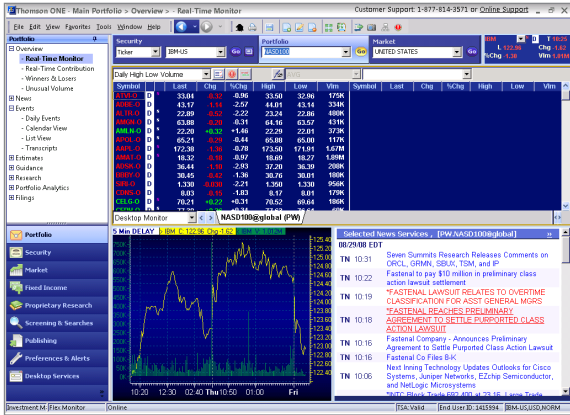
Thomson ONE - Main Portfolio > Overview > - Real-Time Monitor
Customer Support: 1-877-814-3571 or Online Support

File Edit View Favorites Tools Window Help

Portfolio
Overview
- Real-Time Monitor
- Real-Time Contribution
- Winners & Losers
- Unusual Volume
News
Events
- Daily Events
- Calendar View
- List View
- Transcripts
Estimates
Guidance
Research
Portfolio Analytics
Filings

Security
Ticker
IBM-US
Go
Portfolio
NASD100
Go
Market
UNITED STATES
Go
IBM
L 122.96
%Chg -1.30
Chg -1.62
Vlm 6.75M

Daily High Low Volume

| Symbol | | Last | Chg | % | High | Low | Vlm |
|---|---|---|---|---|---|---|---|
| ATVI-O | D | 33.04 | -0.12 | -0.36 | 33.50 | 32.96 | 175K |
| ADBE-O | D | 43.17 | -1.14 | -2.57 | 44.01 | 43.14 | 334K |
| ALTR-O | D | 22.89 | -0.52 | -2.22 | 23.24 | 22.86 | 480K |
| AMZN-O | D | 63.88 | -0.20 | -0.31 | 64.16 | 63.57 | 431K |
| AMLN-O | D | 22.20 | +0.32 | +1.46 | 22.29 | 22.01 | 373K |
| APOL-O | D | 65.21 | -0.29 | -0.44 | 65.88 | 65.00 | 117K |
| AAPL-O | D | 172.38 | -1.36 | -0.78 | 173.50 | 171.91 | 1.67M |
| AMAT-O | D | 18.32 | -0.18 | -0.97 | 18.69 | 18.27 | 1.89M |
| ADSK-O | D | 36.44 | -1.10 | -2.93 | 37.20 | 36.39 | 208K |
| BBBY-O | D | 30.45 | -0.42 | -1.36 | 30.76 | 30.01 | 180K |
| SHLD-O | D | 1.330 | -0.030 | -2.21 | 1.350 | 1.330 | 956K |
| CDNS-O | D | 8.03 | -0.15 | -1.83 | 8.17 | 8.01 | 179K |
| CELG-O | D | 70.21 | +0.22 | +0.31 | 70.52 | 69.64 | 186K |

| Symbol | Last | Chg | % | High | Low | Vlm |
|---|---|---|---|---|---|---|

Desktop Monitor
NASD100@global (PW)

5 Min DELAY IBM C 122.96 Chg -1.62 H 124.50 L 122.78
124.50
124.40
124.30
124.20
124.10
124.00
123.90
123.80
123.70
123.60
123.50
123.40
123.30
123.20
123.10
123.00
10:20 12:30 2:40 Thu 10:50 01 Fri

Selected News Services, [PW.NASD100@global]
08/29/08 EDT
| TN | 10:31 | Seven Summits Research Releases Comments on ORCL, GRMN, SBUX, TSM, and IP |
|---|---|---|
| TN | 10:22 | Fastenal to pay $10 million in preliminary class action lawsuit settlement |
| TN | 10:19 | *FASTENAL LAWSUIT RELATES TO OVERTIME CLASSIFICATION FOR ASST GENERAL MGRS |
| TN | 10:18 | *FASTENAL REACHES PRELIMINARY AGREEMENT TO SETTLE PURPORTED CLASS ACTION LAWSUIT |
| TN | 10:16 | Fastenal Company - Announces Preliminary Agreement to Settle Purported Class Action Lawsuit |
| TN | 10:16 | Fastenal Co Files 8-K |
| TN | 10:06 | Next Inning Technology Updates Outlook for Cisco Systems, Juniper Networks, EZchip Semiconductor, and NetLogic Microsystems |

Portfolio
Security
Market
Fixed Income
Proprietary Research
Screening & Searches
Publishing
Preferences & Alerts
Desktop Services

Investment M Flex Monitor Online TSA:Valid End User ID: 1415394 IBM-US,USD,NORM